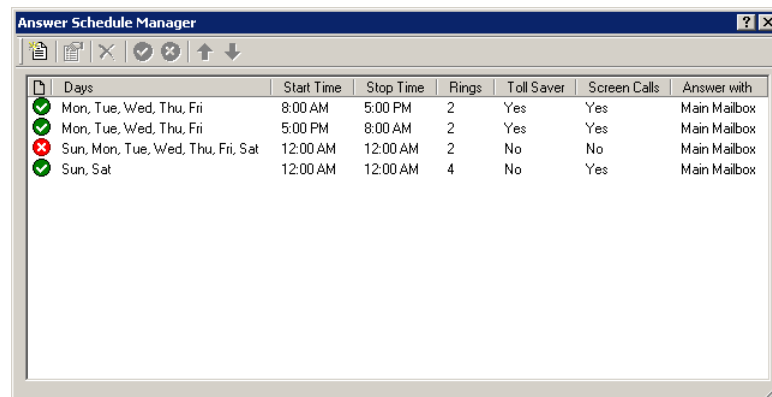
Answer Schedule Manager

?

| | Days | Start Time | Stop Time | Rings | Toll Saver | Screen Calls | Answer with |
|---|---|---|---|---|---|---|---|
| | Mon, Tue, Wed, Thu, Fri | 8:00 AM | 5:00 PM | 2 | Yes | Yes | Main Mailbox |
| | Mon, Tue, Wed, Thu, Fri | 5:00 PM | 8:00 AM | 2 | Yes | Yes | Main Mailbox |
| | Sun, Mon, Tue, Wed, Thu, Fri, Sat | 12:00 AM | 12:00 AM | 2 | No | No | Main Mailbox |
| | Sun, Sat | 12:00 AM | 12:00 AM | 4 | No | Yes | Main Mailbox |